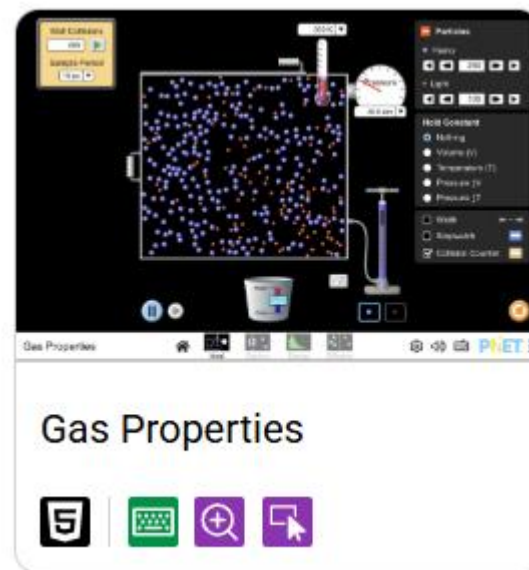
Wall Collisions

Sample Period

Particles

Heavy

Light

Hold Constant

Nothing

Volume (V)

Temperature (T)

Pressure ↕V

Pressure ↕T

Width

Stopwatch

Collision Counter

Gas Properties

PhET

Gas Properties